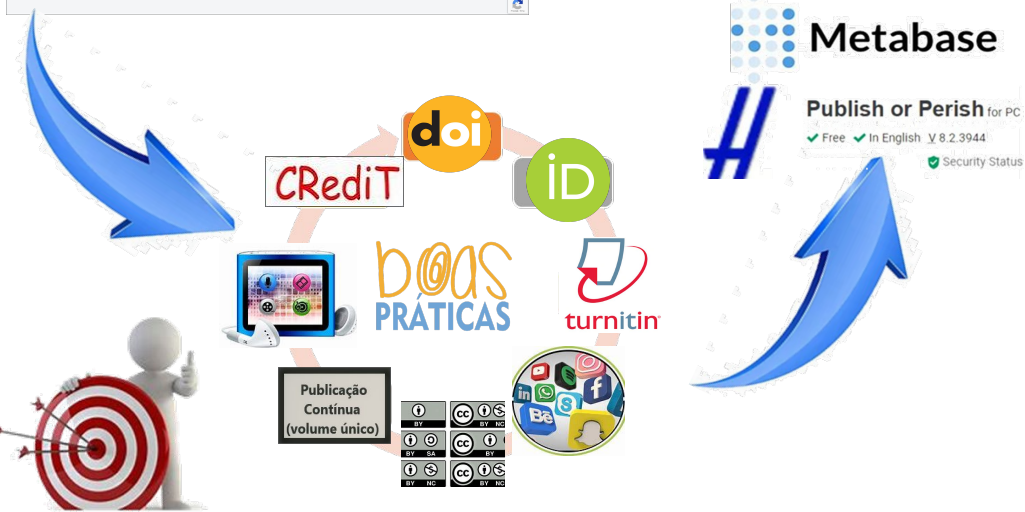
Metabase

Publish or Perish for PC
✔ Free ✔ In English V 8.2.3944
Security Status

doi

iD

CRediT

BOAS PRÁTICAS

turnitin

Publicação Contínua (volume único)

BY
CC BY NC
BY SA
CC BY ND
BY NC
CC BY NC

in
f
Be
S